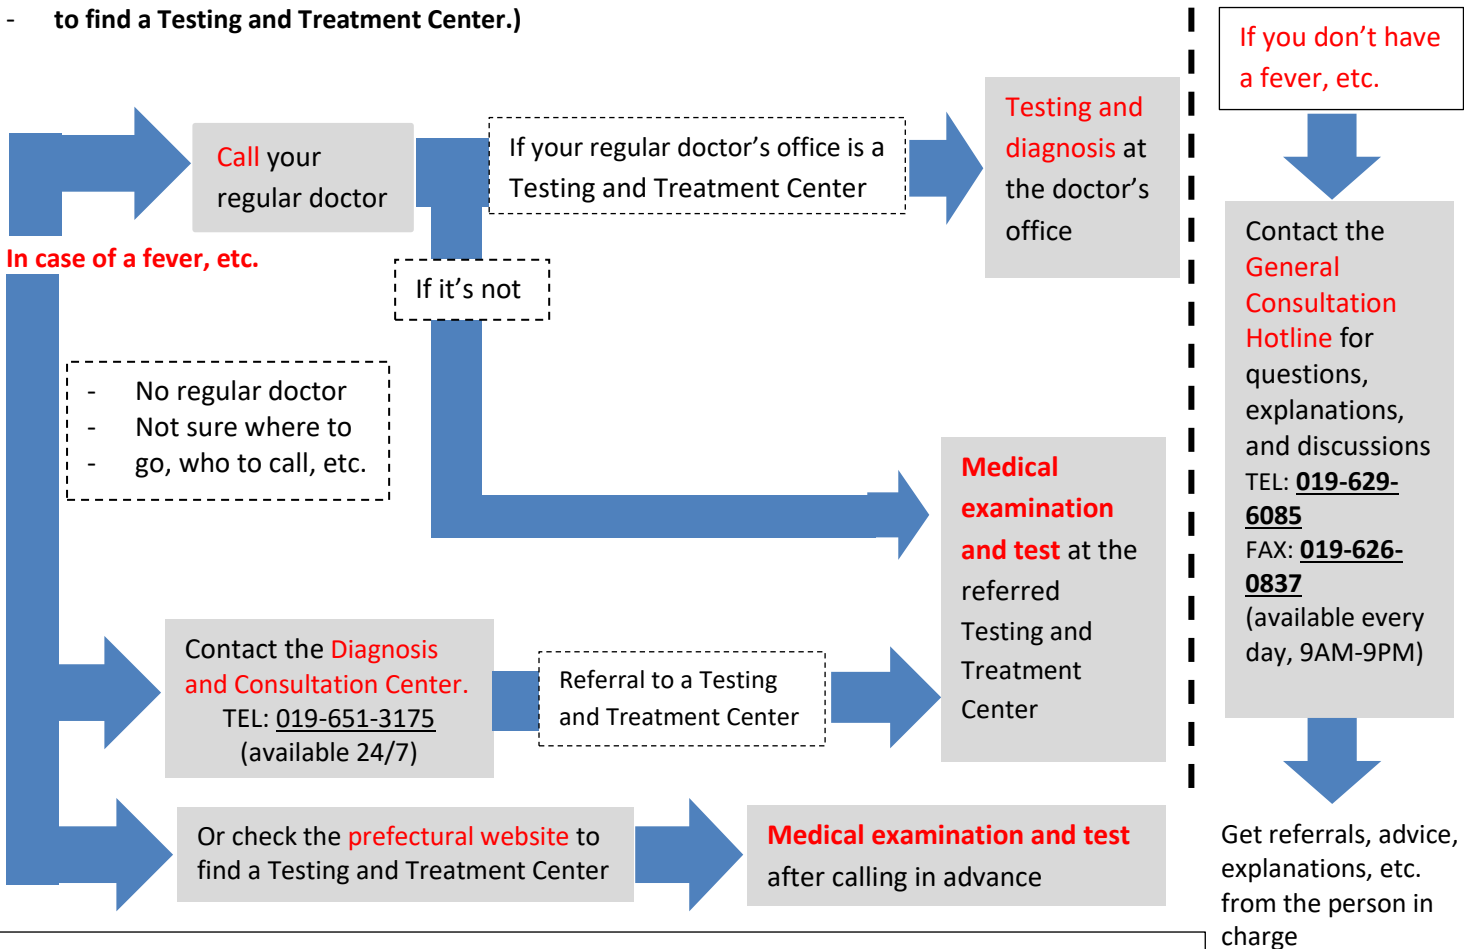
- to find a Testing and Treatment Center.)

Call your regular doctor

In case of a fever, etc.

If your regular doctor's office is a Testing and Treatment Center

Testing and diagnosis at the doctor's office

If it's not

- No regular doctor
- Not sure where to go, who to call, etc.

Medical examination and test at the referred Testing and Treatment Center

Contact the Diagnosis and Consultation Center.
TEL: 019-651-3175
(available 24/7)

Referral to a Testing and Treatment Center

Or check the prefectural website to find a Testing and Treatment Center

Medical examination and test after calling in advance

If you don't have a fever, etc.

Contact the General Consultation Hotline for questions, explanations, and discussions
TEL: 019-629-6085
FAX: 019-626-0837
(available every day, 9AM-9PM)

Get referrals, advice, explanations, etc. from the person in charge